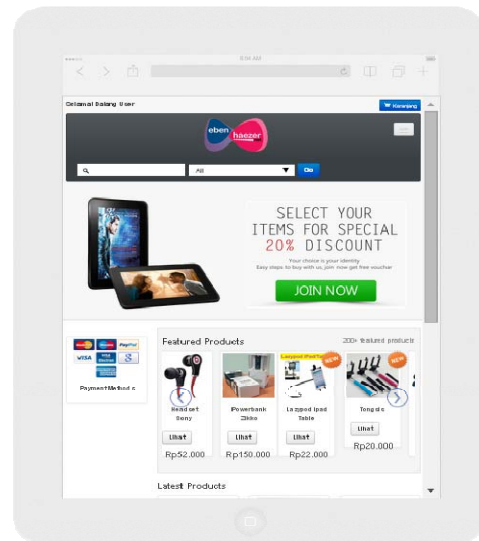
Selamat Datang User

Keranjang

eben haezer

All

Go

SELECT YOUR ITEMS FOR SPECIAL 20% DISCOUNT

Your choice is your identity
Easy steps to buy with us, join now get free voucher

JOIN NOW

VISA PayPal

Payment Method

Featured Products

200+ featured products

Headset Sony
Lihat
Rp52.000

Powerbank Xiaomi
Lihat
Rp150.000

Lazypod Ipad Table
Lihat
Rp22.000

NEW

Tongsis
Lihat
Rp20.000

NEW

Latest Products